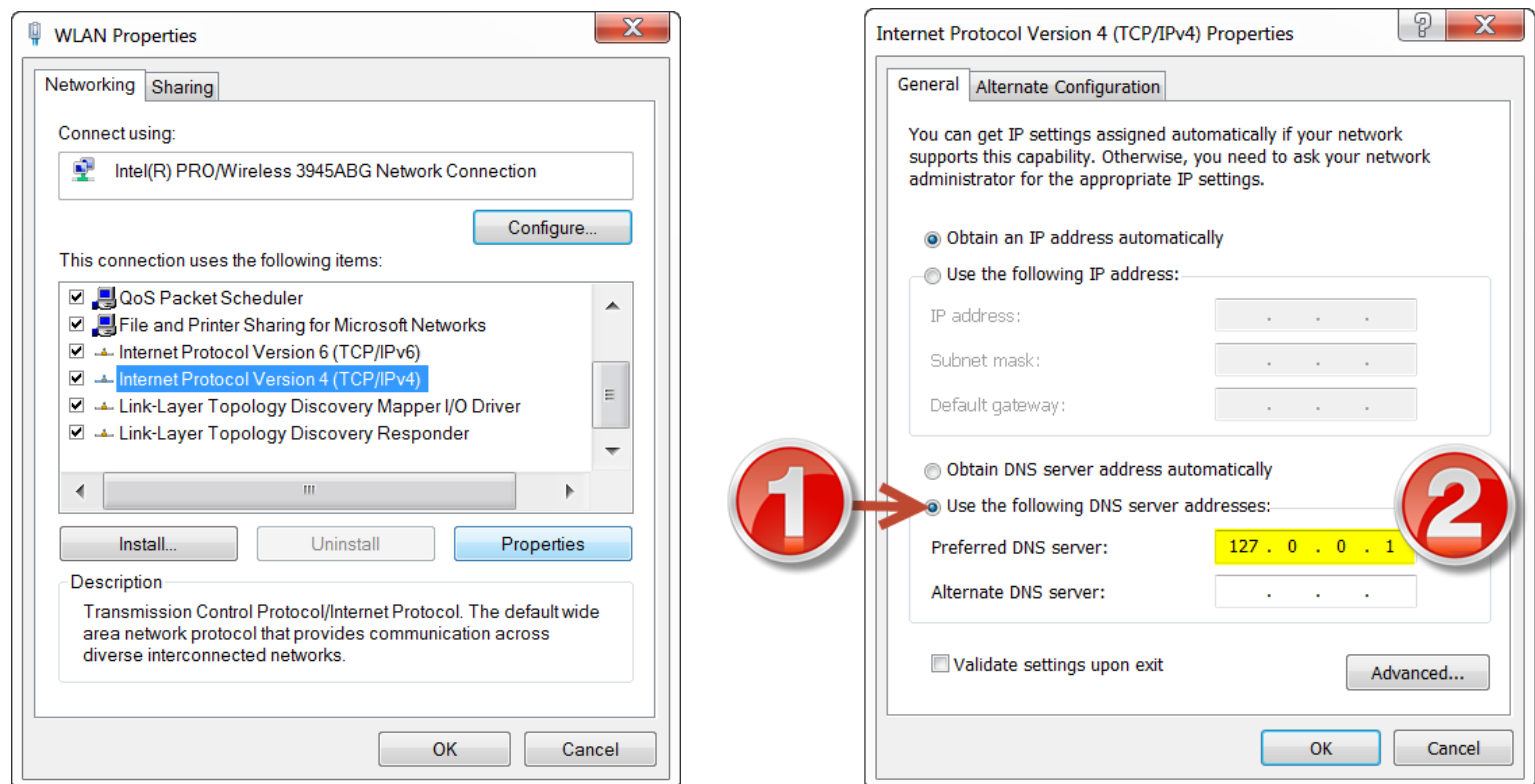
WLAN Properties

Networking | Sharing

Connect using:

Intel(R) PRO/Wireless 3945ABG Network Connection

Configure...

This connection uses the following items:

QoS Packet Scheduler
File and Printer Sharing for Microsoft Networks
Internet Protocol Version 6 (TCP/IPv6)
Internet Protocol Version 4 (TCP/IPv4)
Link-Layer Topology Discovery Mapper I/O Driver
Link-Layer Topology Discovery Responder

Install... | Uninstall | Properties

Description

Transmission Control Protocol/Internet Protocol. The default wide area network protocol that provides communication across diverse interconnected networks.

OK | Cancel

Internet Protocol Version 4 (TCP/IPv4) Properties

General | Alternate Configuration

You can get IP settings assigned automatically if your network supports this capability. Otherwise, you need to ask your network administrator for the appropriate IP settings.

Obtain an IP address automatically

Use the following IP address:

IP address: . . .

Subnet mask: . . .

Default gateway: . . .

Obtain DNS server address automatically

1

Use the following DNS server addresses:

2

Preferred DNS server: 127 . 0 . 0 . 1

Alternate DNS server: . . .

Validate settings upon exit

Advanced...

OK | Cancel